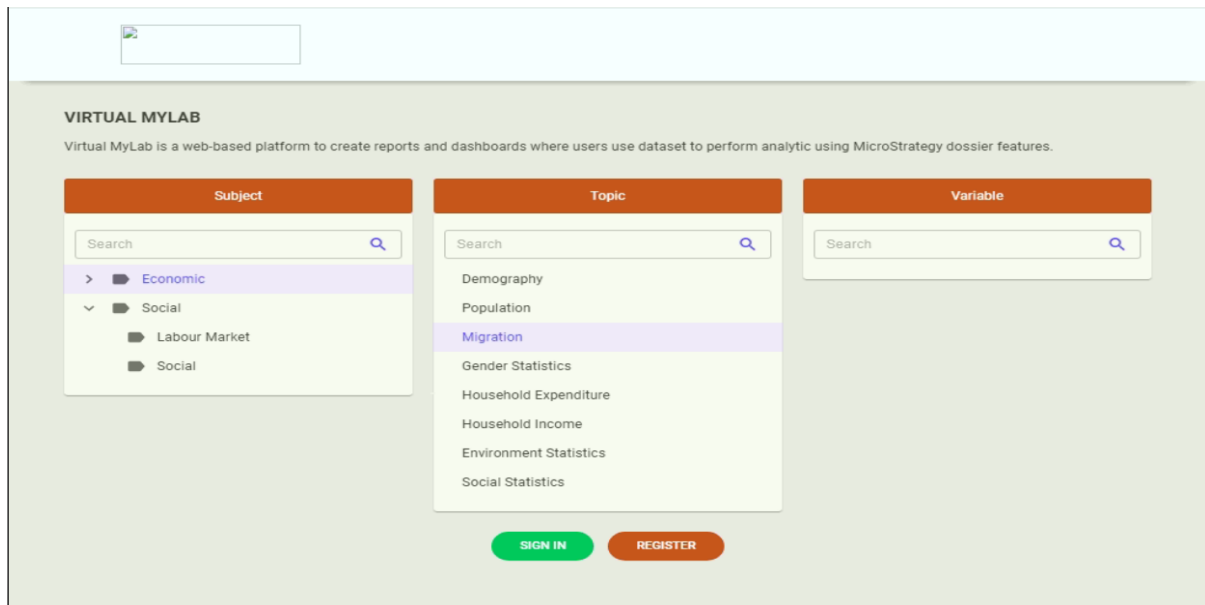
VIRTUAL MYLAB

Virtual MyLab is a web-based platform to create reports and dashboards where users use dataset to perform analytic using MicroStrategy dossier features.

Subject

Search

> Economic

Social

Labour Market

Social

Topic

Search

Demography

Population

Migration

Gender Statistics

Household Expenditure

Household Income

Environment Statistics

Social Statistics

Variable

Search

SIGN IN

REGISTER